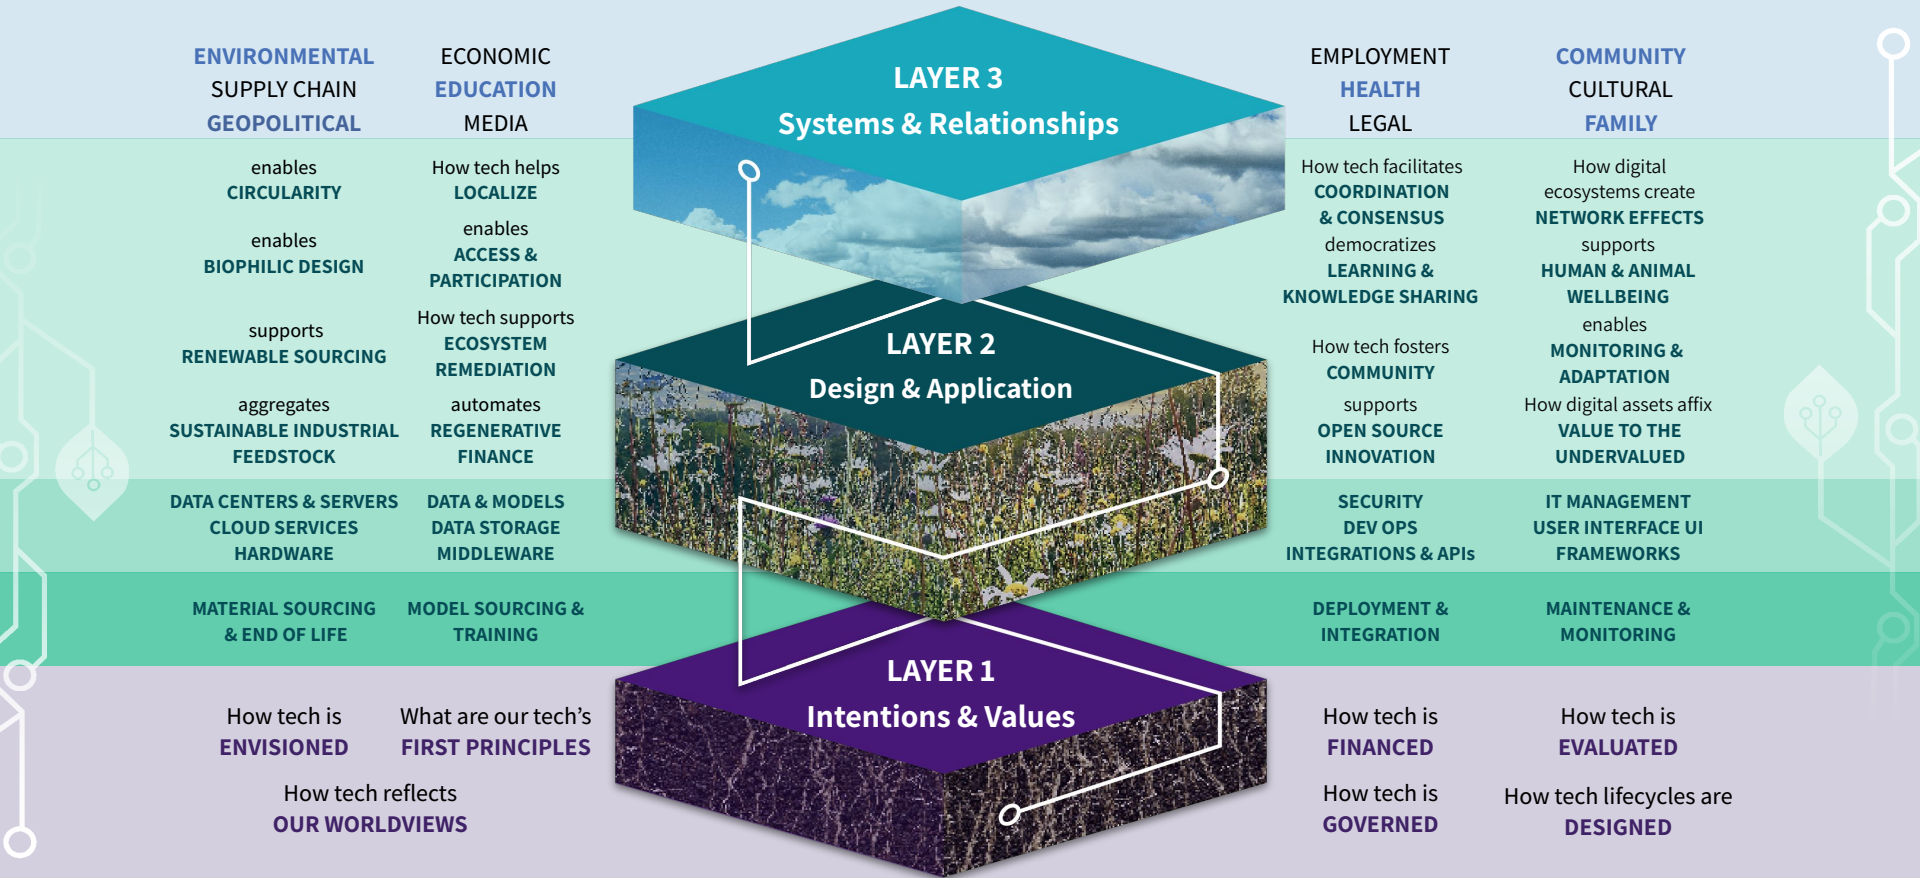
ENVIRONMENTAL
SUPPLY CHAIN
GEOPOLITICAL

ECONOMIC
EDUCATION
MEDIA

LAYER 3
Systems & Relationships

EMPLOYMENT
HEALTH
LEGAL

COMMUNITY
CULTURAL
FAMILY

enables CIRCULARITY

enables BIOPHILIC DESIGN

supports RENEWABLE SOURCING

aggregates SUSTAINABLE INDUSTRIAL FEEDSTOCK

How tech helps LOCALIZE

enables ACCESS & PARTICIPATION

How tech supports ECOSYSTEM REMEDIATION

automates REGENERATIVE FINANCE

How tech facilitates COORDINATION & CONSENSUS

democratizes LEARNING & KNOWLEDGE SHARING

How tech fosters COMMUNITY

supports OPEN SOURCE INNOVATION

How digital ecosystems create NETWORK EFFECTS

supports HUMAN & ANIMAL WELLBEING

enables MONITORING & ADAPTATION

How digital assets affix VALUE TO THE UNDERVALUED

LAYER 2
Design & Application

DATA CENTERS & SERVERS
CLOUD SERVICES
HARDWARE

DATA & MODELS
DATA STORAGE
MIDDLEWARE

SECURITY
DEV OPS
INTEGRATIONS & APIs

IT MANAGEMENT
USER INTERFACE UI
FRAMEWORKS

MATERIAL SOURCING & END OF LIFE

MODEL SOURCING & TRAINING

DEPLOYMENT & INTEGRATION

MAINTENANCE & MONITORING

LAYER 1
Intentions & Values

How tech is ENVISIONED

What are our tech's FIRST PRINCIPLES

How tech reflects OUR WORLDVIEWS

How tech is FINANCED

How tech is GOVERNED

How tech is EVALUATED

How tech lifecycles are DESIGNED